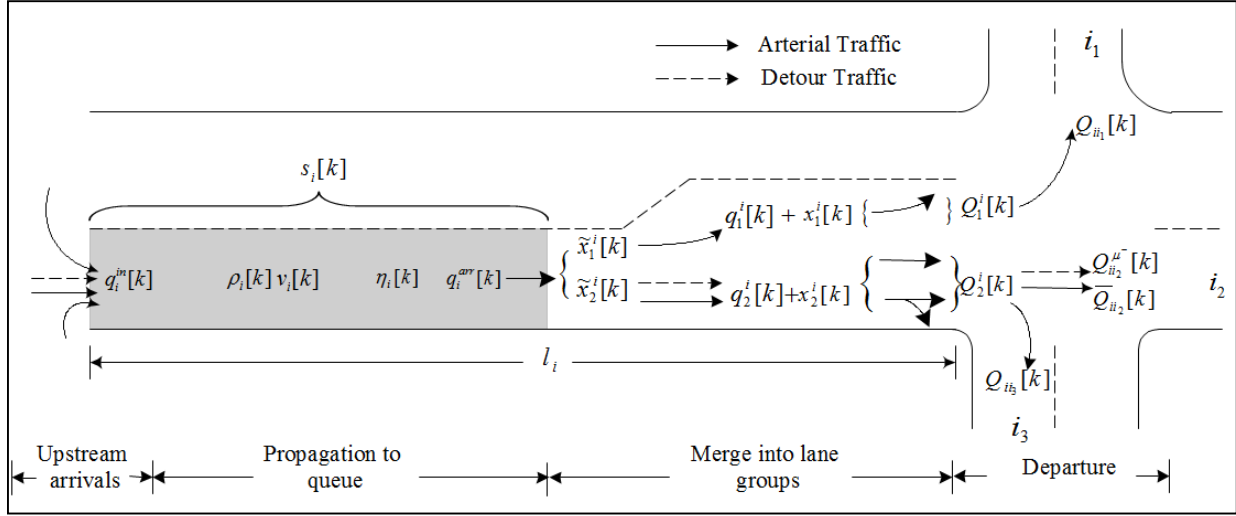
Arterial Traffic

Detour Traffic

$i_1$

$Q_{ii_1}[k]$

$s_i[k]$

$q_1^i[k] + x_1^i[k]$

$Q_1^i[k]$

$\widetilde{x}_1^i[k]$

$q_i^{in}[k]$

$\rho_i[k]\, v_i[k]$

$\eta_i[k]$

$q_i^{arr}[k]$

$\widetilde{x}_2^i[k]$

$q_2^i[k]+x_2^i[k]$

$Q_2^i[k]$

$Q_{ii_2}^{\mu^-}[k]$

$\overline{Q}_{ii_2}[k]$

$i_2$

$l_i$

$Q_{ii_3}[k]$

$i_3$

Upstream arrivals

Propagation to queue

Merge into lane groups

Departure